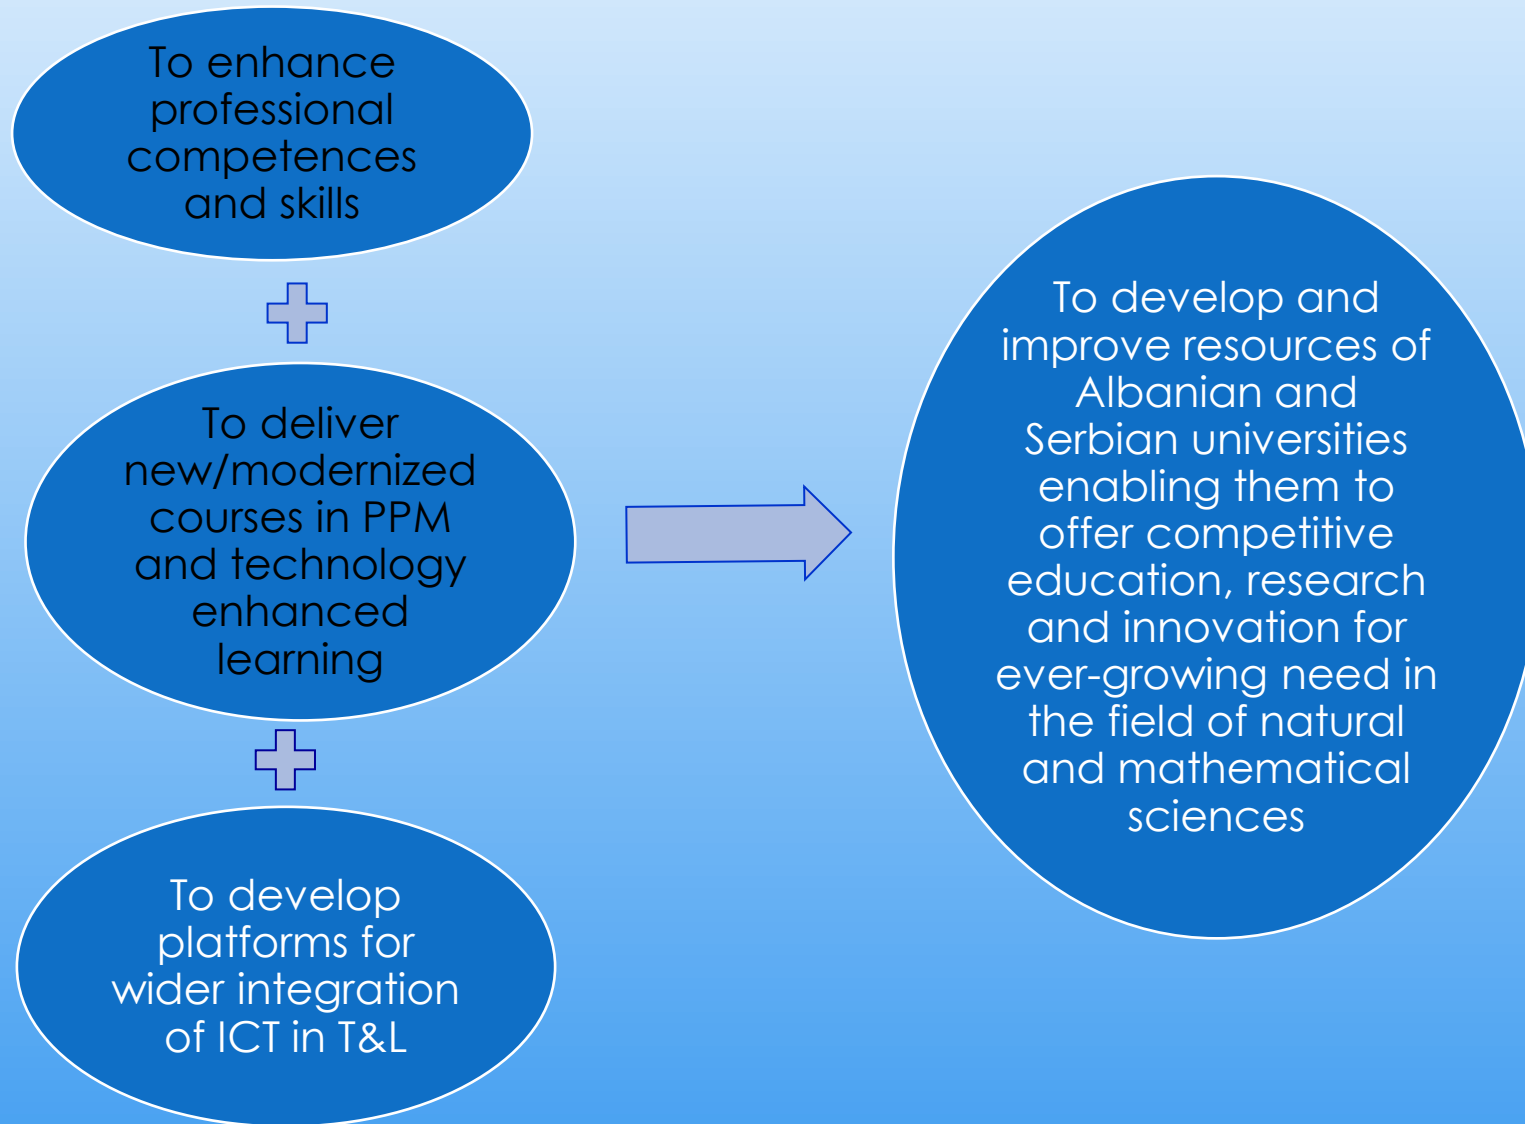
To enhance professional competences and skills

To deliver new/modernized courses in PPM and technology enhanced learning

To develop platforms for wider integration of ICT in T&L

To develop and improve resources of Albanian and Serbian universities enabling them to offer competitive education, research and innovation for ever-growing need in the field of natural and mathematical sciences